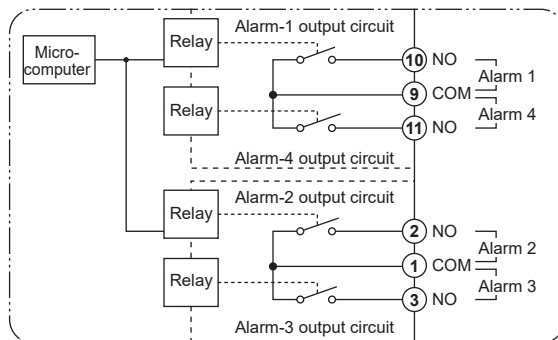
Microcomputer

Relay

Alarm-1 output circuit

Relay

Alarm-4 output circuit

10 NO

9 COM

11 NO

Alarm 1

Alarm 4

Relay

Alarm-2 output circuit

Relay

Alarm-3 output circuit

2 NO

1 COM

3 NO

Alarm 2

Alarm 3